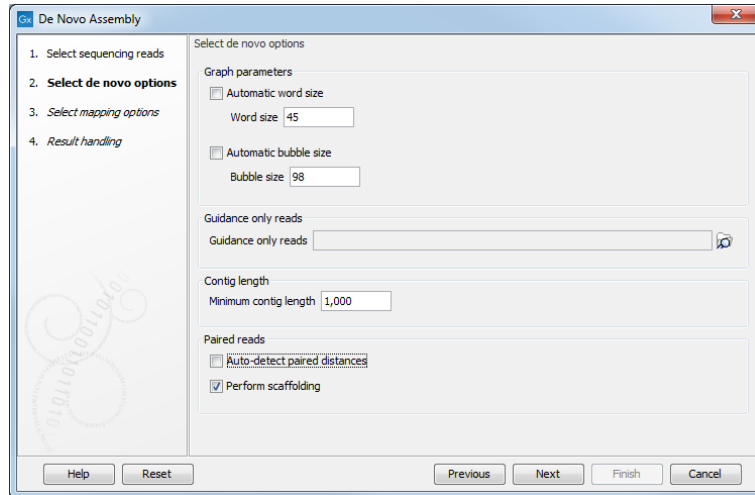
Gx De Novo Assembly

1. Select sequencing reads
2. Select de novo options
3. Select mapping options
4. Result handling

Select de novo options

Graph parameters
Automatic word size
Word size 45
Automatic bubble size
Bubble size 98

Guidance only reads
Guidance only reads

Contig length
Minimum contig length 1,000

Paired reads
Auto-detect paired distances
Perform scaffolding

Help Reset Previous Next Finish Cancel